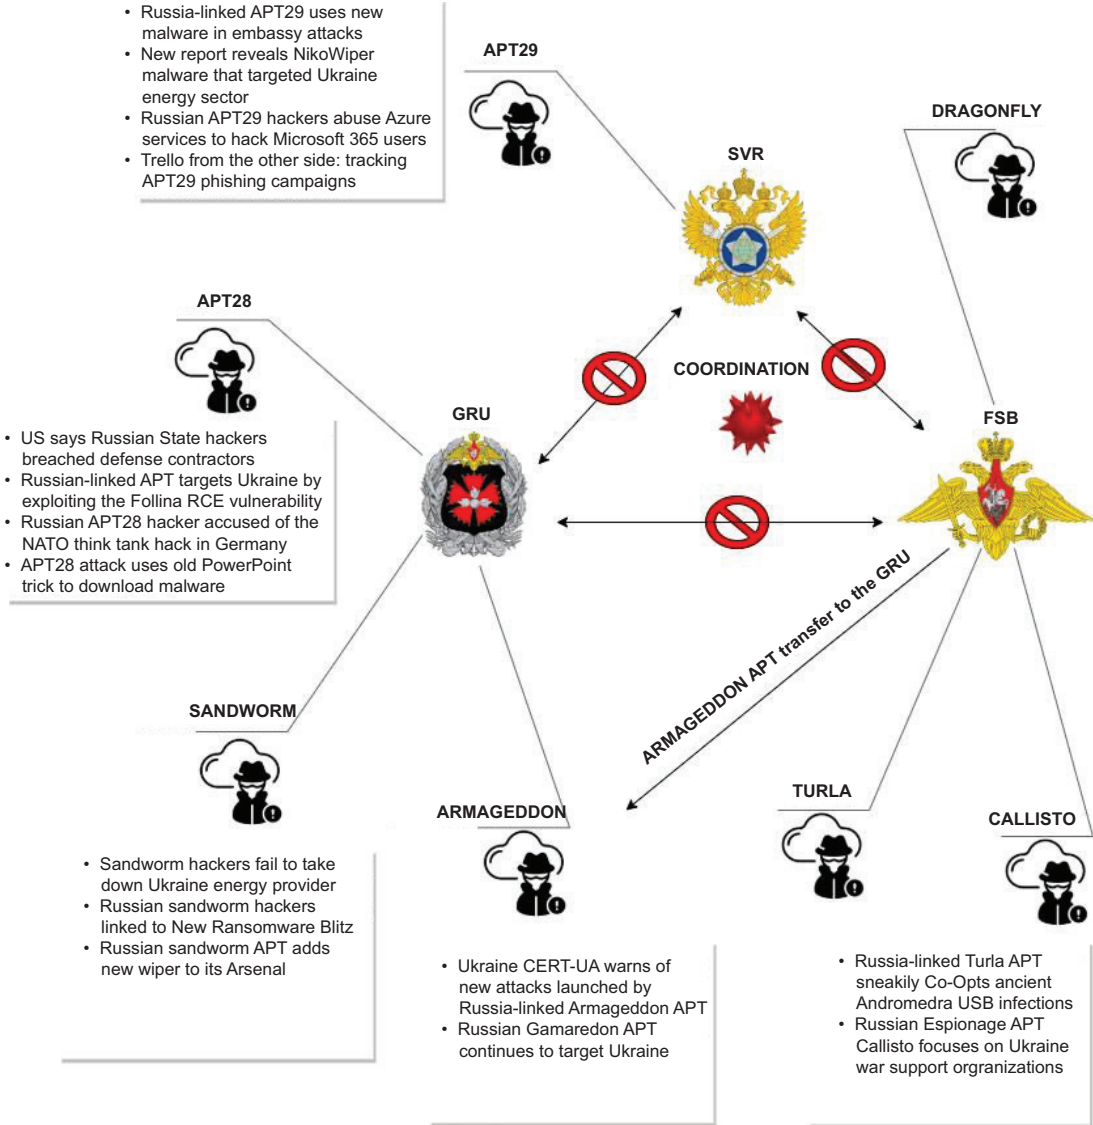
• Russia-linked APT29 uses new malware in embassy attacks
• New report reveals NikoWiper malware that targeted Ukraine energy sector
• Russian APT29 hackers abuse Azure services to hack Microsoft 365 users
• Trello from the other side: tracking APT29 phishing campaigns

APT29

SVR

DRAGONFLY

APT28

COORDINATION

GRU

FSB

• US says Russian State hackers breached defense contractors
• Russian-linked APT targets Ukraine by exploiting the Follina RCE vulnerability
• Russian APT28 hacker accused of the NATO think tank hack in Germany
• APT28 attack uses old PowerPoint trick to download malware

ARMAGEDDON APT transfer to the GRU

SANDWORM

ARMAGEDDON

TURLA

CALLISTO

• Sandworm hackers fail to take down Ukraine energy provider
• Russian sandworm hackers linked to New Ransomware Blitz
• Russian sandworm APT adds new wiper to its Arsenal

• Ukraine CERT-UA warns of new attacks launched by Russia-linked Armageddon APT
• Russian Gamaredon APT continues to target Ukraine

• Russia-linked Turla APT sneakily Co-Opts ancient Andromedra USB infections
• Russian Espionage APT Callisto focuses on Ukraine war support orgranizations